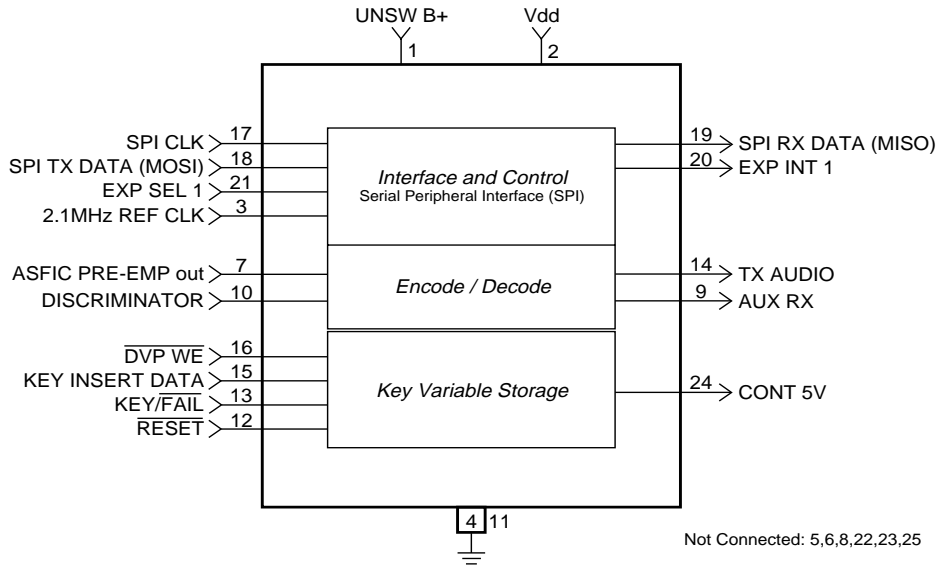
UNSW B+
1
Vdd
2

SPI CLK 17
SPI TX DATA (MOSI) 18
EXP SEL 1 21
2.1MHz REF CLK 3

Interface and Control
Serial Peripheral Interface (SPI)

19 SPI RX DATA (MISO)
20 EXP INT 1

ASFIC PRE-EMP out 7
DISCRIMINATOR 10

Encode / Decode

14 TX AUDIO
9 AUX RX

$\overline{\text{DVP WE}}$ 16
KEY INSERT DATA 15
KEY/$\overline{\text{FAIL}}$ 13
$\overline{\text{RESET}}$ 12

Key Variable Storage

24 CONT 5V

4 11

Not Connected: 5,6,8,22,23,25